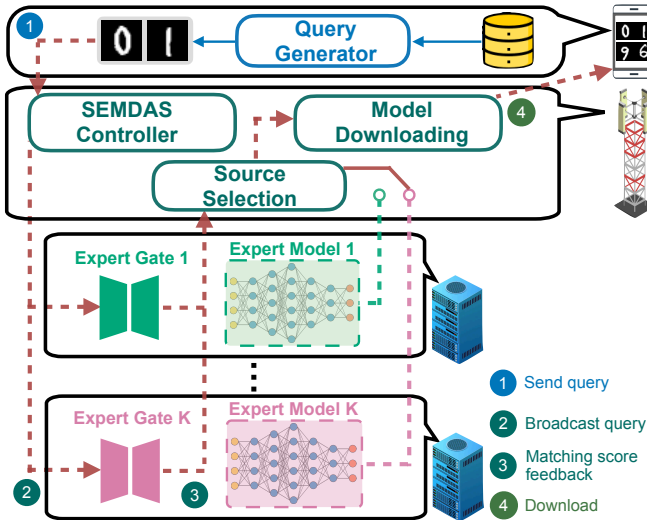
1

0 1

Query Generator

SEMDAS Controller

Model Downloading

4

Source Selection

Expert Gate 1

Expert Model 1

Expert Gate K

Expert Model K

2

3

1 Send query

2 Broadcast query

3 Matching score feedback

4 Download